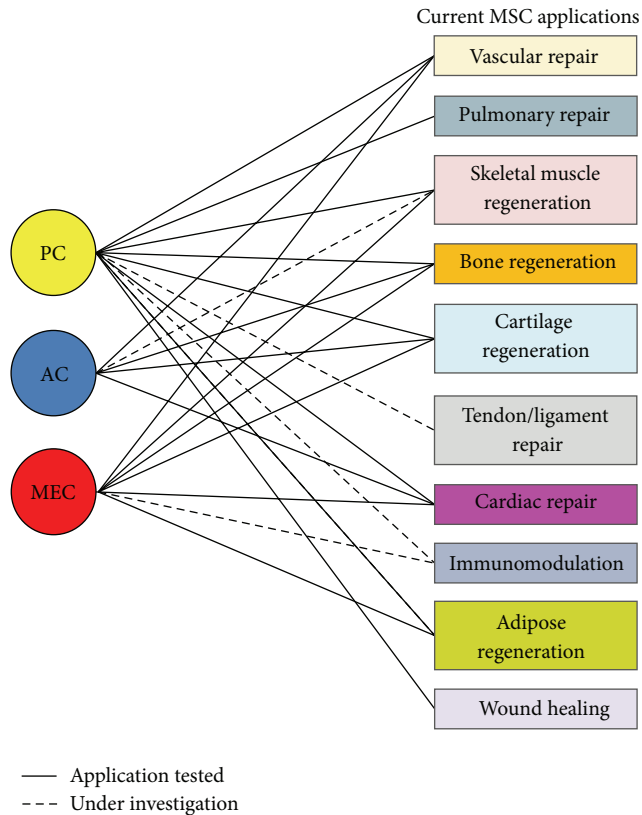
Current MSC applications

PC

AC

MEC

Vascular repair

Pulmonary repair

Skeletal muscle regeneration

Bone regeneration

Cartilage regeneration

Tendon/ligament repair

Cardiac repair

Immunomodulation

Adipose regeneration

Wound healing

Application tested

Under investigation